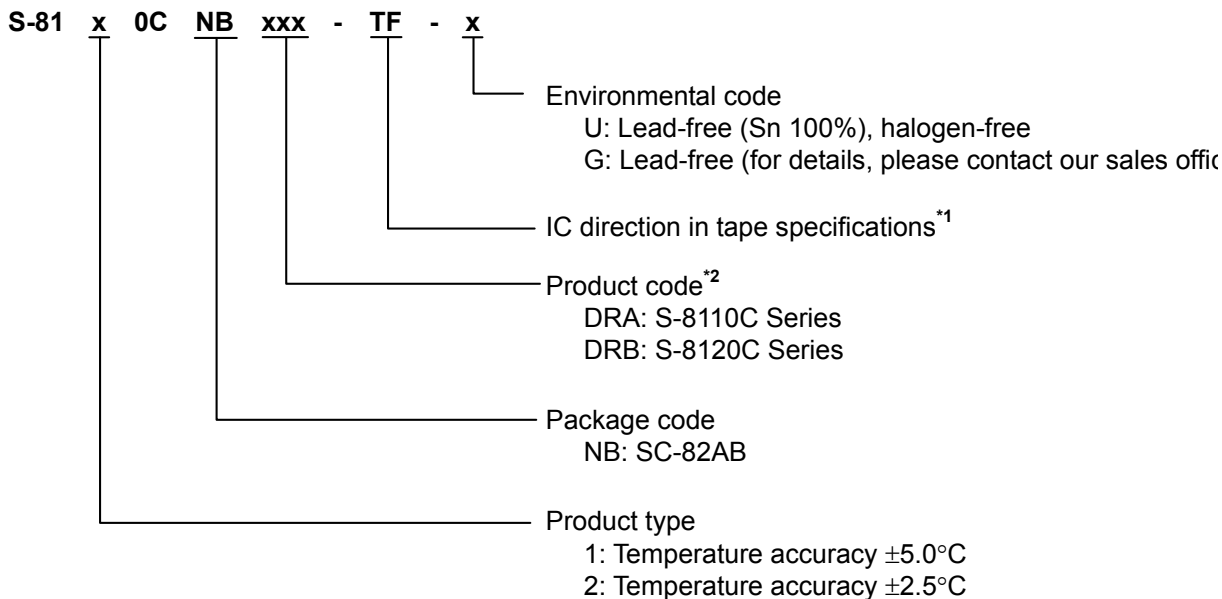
S-81 x 0C NB xxx - TF - x

Environmental code
U: Lead-free (Sn 100%), halogen-free
G: Lead-free (for details, please contact our sales offic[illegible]

IC direction in tape specifications$^{*1}$

Product code$^{*2}$
DRA: S-8110C Series
DRB: S-8120C Series

Package code
NB: SC-82AB

Product type
1: Temperature accuracy $\pm5.0°C$
2: Temperature accuracy $\pm2.5°C$